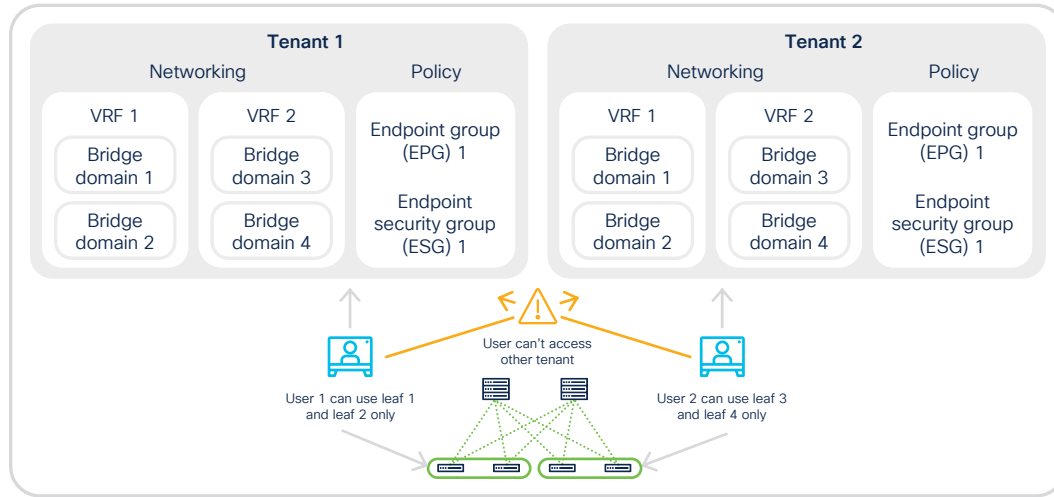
Tenant 1

Networking

Policy

VRF 1

Bridge domain 1

Bridge domain 2

VRF 2

Bridge domain 3

Bridge domain 4

Endpoint group (EPG) 1

Endpoint security group (ESG) 1

Tenant 2

Networking

Policy

VRF 1

Bridge domain 1

Bridge domain 2

VRF 2

Bridge domain 3

Bridge domain 4

Endpoint group (EPG) 1

Endpoint security group (ESG) 1

User can't access other tenant

User 1 can use leaf 1 and leaf 2 only

User 2 can use leaf 3 and leaf 4 only